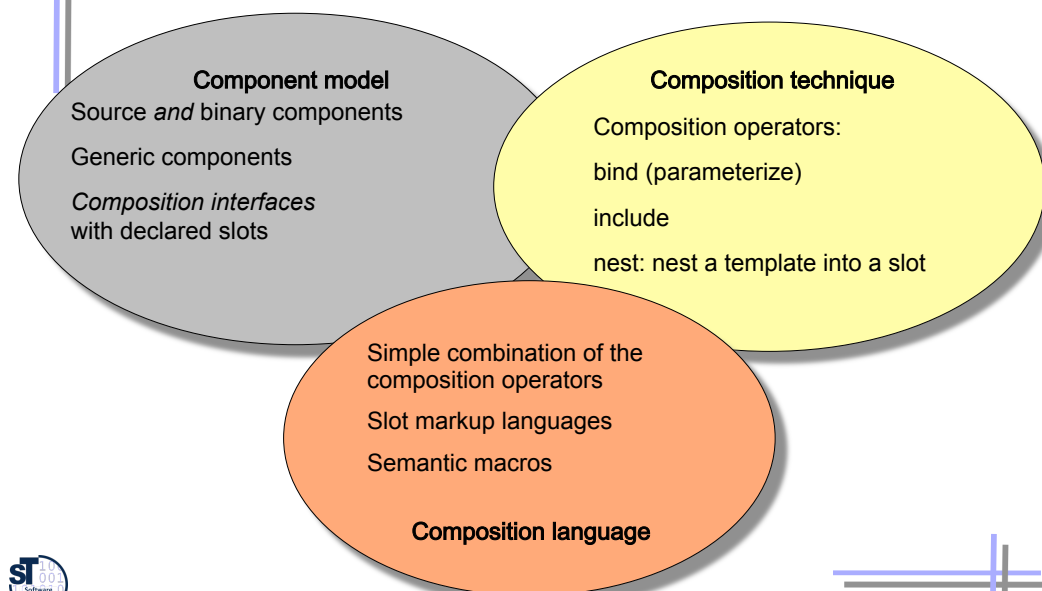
Component model

Source *and* binary components

Generic components

*Composition interfaces* with declared slots

Composition technique

Composition operators:

bind (parameterize)

include

nest: nest a template into a slot

Simple combination of the composition operators

Slot markup languages

Semantic macros

Composition language

ST
10
001
010
Software